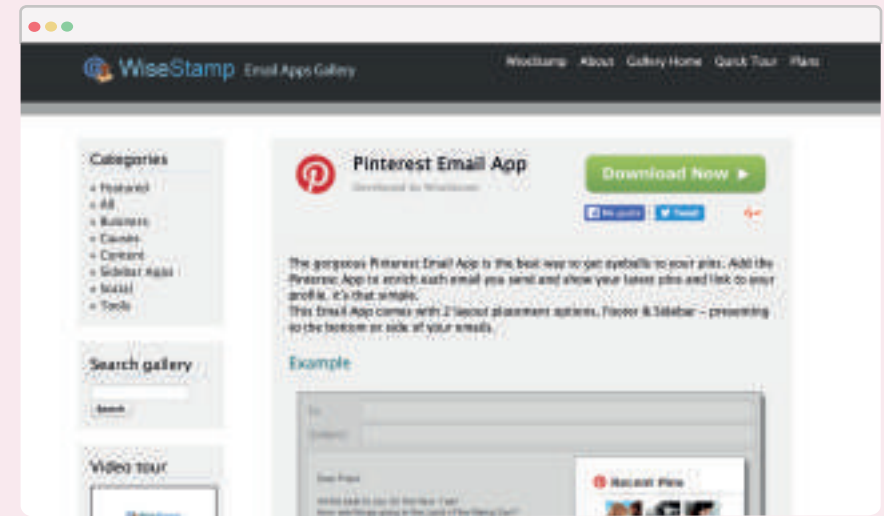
WiseStamp Email Apps Gallery

WiseStamp About Gallery Home Quick Tour Plans

Categories
» Featured
» All
» Business
» Causes
» Content
» Sidebar Apps
» Social
» Tools

Search gallery
Search

Video tour

Pinterest Email App
Developed by WiseStamp

Download Now ►

Me gusta Tweet

The gorgeous Pinterest Email App is the best way to get eyeballs to your pins. Add the Pinterest App to enrich each email you send and show your latest pins and link to your profile, it's that simple.
This Email App comes with 2 layout placement options, Footer & Sidebar – presenting to the bottom or side of your emails.

Example

To:
Subject:

Dear Fred
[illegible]
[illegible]

Recent Pins